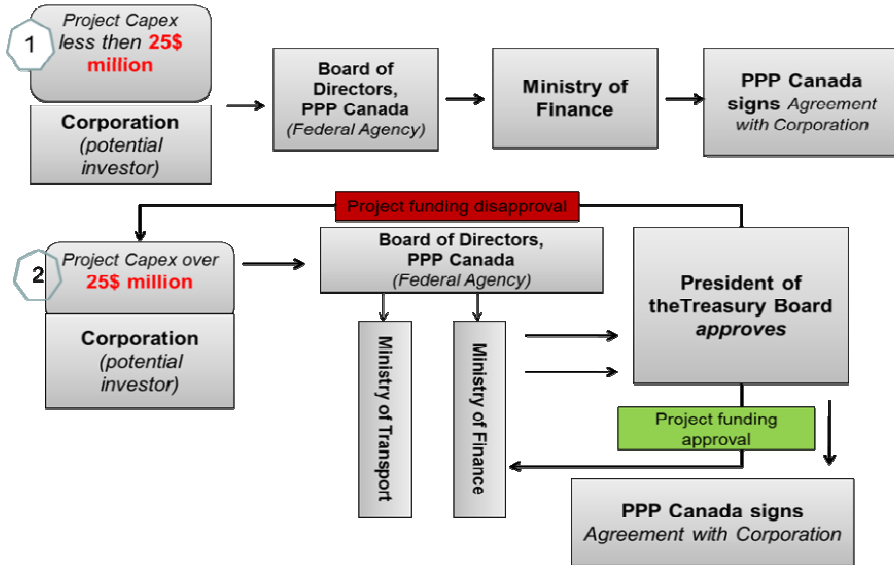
1

Project Capex less then 25$ million

Corporation (potential investor)

Board of Directors, PPP Canada (Federal Agency)

Ministry of Finance

PPP Canada signs Agreement with Corporation

Project funding disapproval

2

Project Capex over 25$ million

Corporation (potential investor)

Board of Directors, PPP Canada (Federal Agency)

Ministry of Transport

Ministry of Finance

President of theTreasury Board approves

Project funding approval

PPP Canada signs Agreement with Corporation